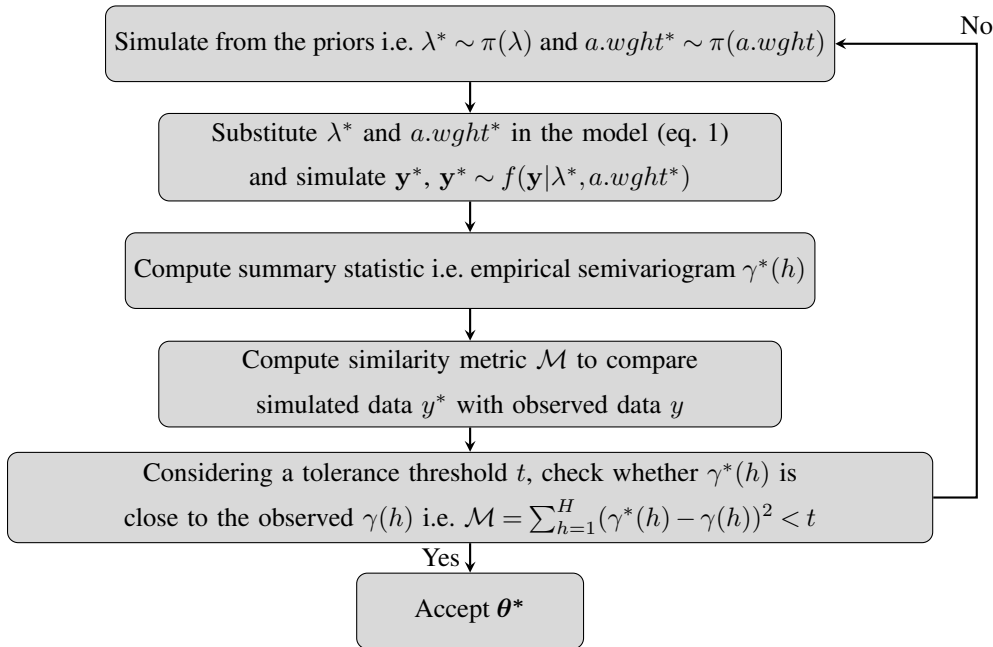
Simulate from the priors i.e. $\lambda^* \sim \pi(\lambda)$ and $a.wght^* \sim \pi(a.wght)$

No

Substitute $\lambda^*$ and $a.wght^*$ in the model (eq. 1) and simulate $\mathbf{y}^*$, $\mathbf{y}^* \sim f(\mathbf{y}|\lambda^*, a.wght^*)$

Compute summary statistic i.e. empirical semivariogram $\gamma^*(h)$

Compute similarity metric $\mathcal{M}$ to compare simulated data $y^*$ with observed data $y$

Considering a tolerance threshold $t$, check whether $\gamma^*(h)$ is close to the observed $\gamma(h)$ i.e. $\mathcal{M} = \sum_{h=1}^{H}(\gamma^*(h) - \gamma(h))^2 < t$

Yes

Accept $\boldsymbol{\theta}^*$